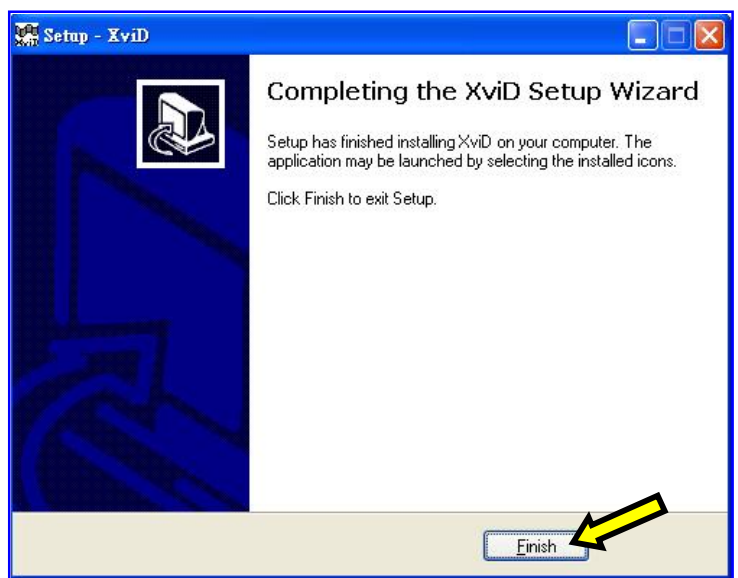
Setup - XviD

Completing the XviD Setup Wizard

Setup has finished installing XviD on your computer. The application may be launched by selecting the installed icons.

Click Finish to exit Setup.

Finish